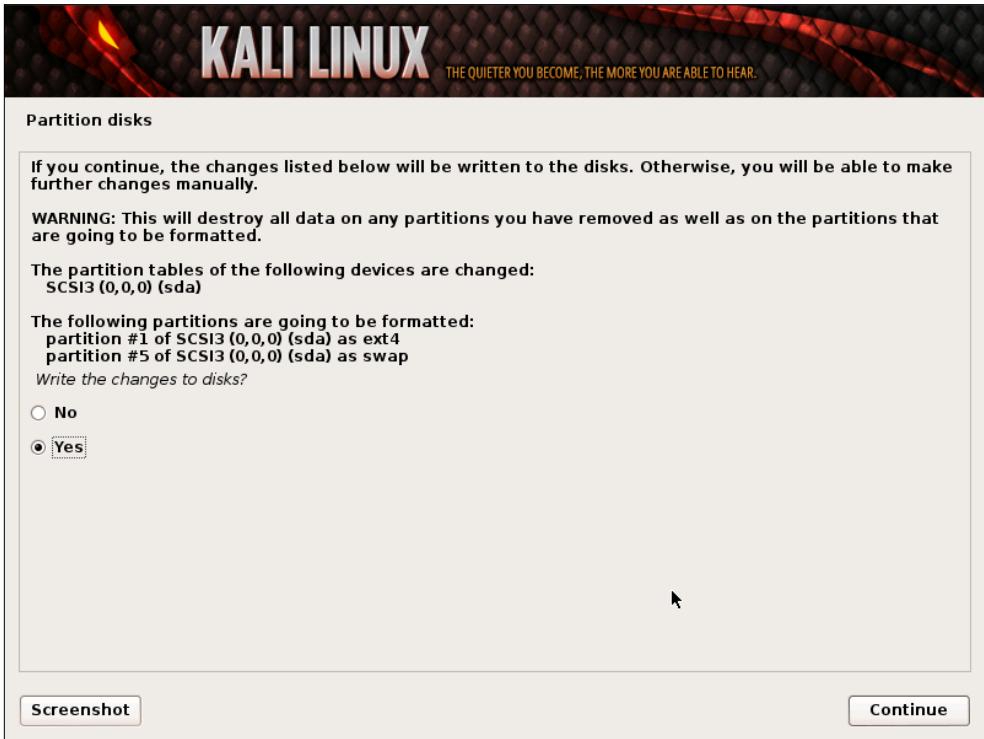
KALI LINUX THE QUIETER YOU BECOME, THE MORE YOU ARE ABLE TO HEAR.

Partition disks

If you continue, the changes listed below will be written to the disks. Otherwise, you will be able to make further changes manually.

WARNING: This will destroy all data on any partitions you have removed as well as on the partitions that are going to be formatted.

The partition tables of the following devices are changed:
SCSI3 (0,0,0) (sda)

The following partitions are going to be formatted:
partition #1 of SCSI3 (0,0,0) (sda) as ext4
partition #5 of SCSI3 (0,0,0) (sda) as swap

Write the changes to disks?

No

Yes

Screenshot

Continue